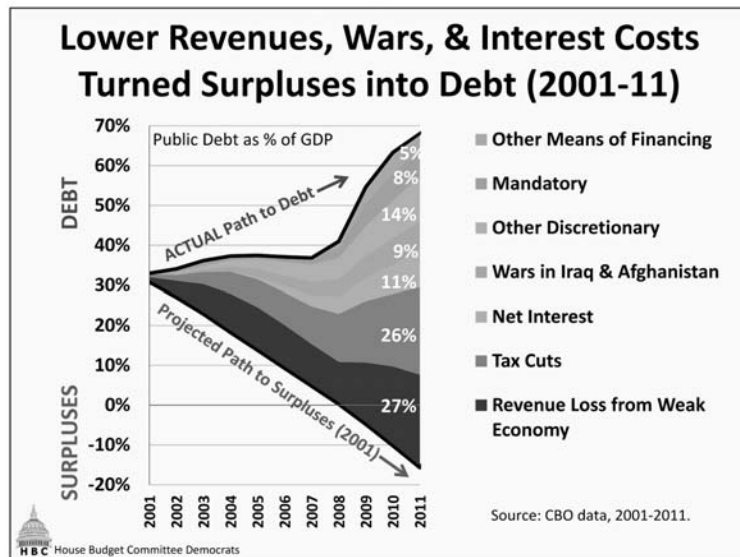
Lower Revenues, Wars, & Interest Costs Turned Surpluses into Debt (2001-11)

Public Debt as % of GDP

70%
60%
50%
40%
30%
20%
10%
0%
-10%
-20%

DEBT

SURPLUSES

ACTUAL Path to Debt

Projected Path to Surpluses (2001)

5%
8%
14%
9%
11%
26%
27%

2001
2002
2003
2004
2005
2006
2007
2008
2009
2010
2011

Other Means of Financing

Mandatory

Other Discretionary

Wars in Iraq & Afghanistan

Net Interest

Tax Cuts

Revenue Loss from Weak Economy

Source: CBO data, 2001-2011.

HBC House Budget Committee Democrats